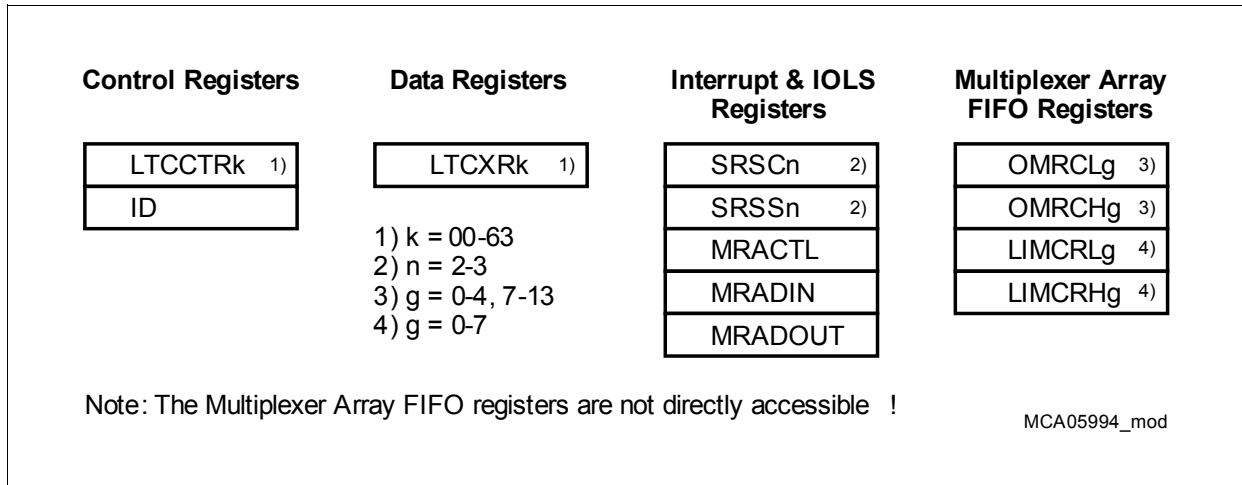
Control Registers

LTCCTRk 1)
ID

Data Registers

LTCXRk 1)

1) k = 00-63
2) n = 2-3
3) g = 0-4, 7-13
4) g = 0-7

Interrupt & IOLS Registers

SRSCn 2)
SRSSn 2)
MRACTL
MRADIN
MRADOUT

Multiplexer Array FIFO Registers

OMRCLg 3)
OMRCHg 3)
LIMCRLg 4)
LIMCRHg 4)

Note: The Multiplexer Array FIFO registers are not directly accessible !

MCA05994_mod